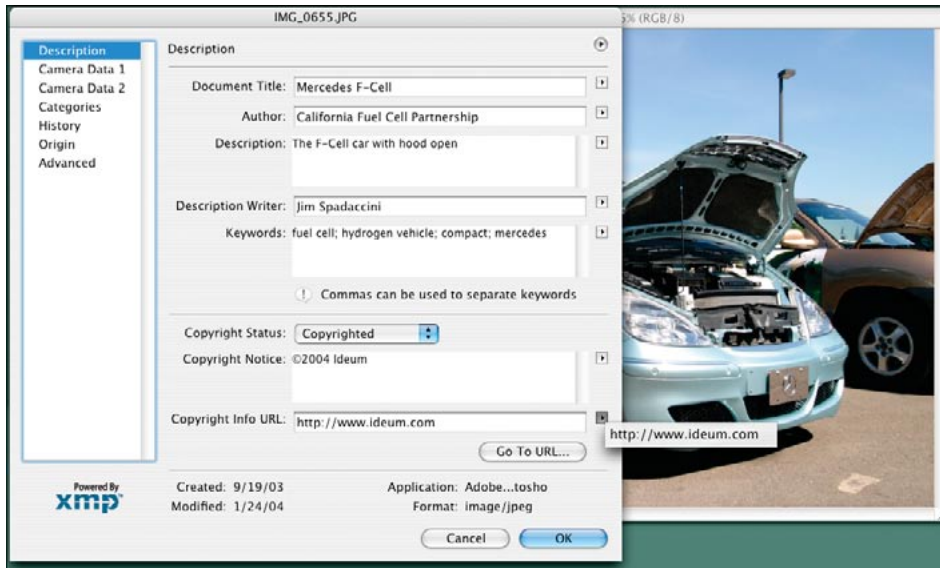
IMG_0655.JPG

% (RGB/8)

Description
Camera Data 1
Camera Data 2
Categories
History
Origin
Advanced

Description

Document Title: Mercedes F-Cell

Author: California Fuel Cell Partnership

Description: The F-Cell car with hood open

Description Writer: Jim Spadaccini

Keywords: fuel cell; hydrogen vehicle; compact; mercedes

Commas can be used to separate keywords

Copyright Status: Copyrighted

Copyright Notice: ©2004 Ideum

Copyright Info URL: http://www.ideum.com

http://www.ideum.com

Go To URL...

Powered By xmp

Created: 9/19/03
Modified: 1/24/04

Application: Adobe...tosho
Format: image/jpeg

Cancel

OK